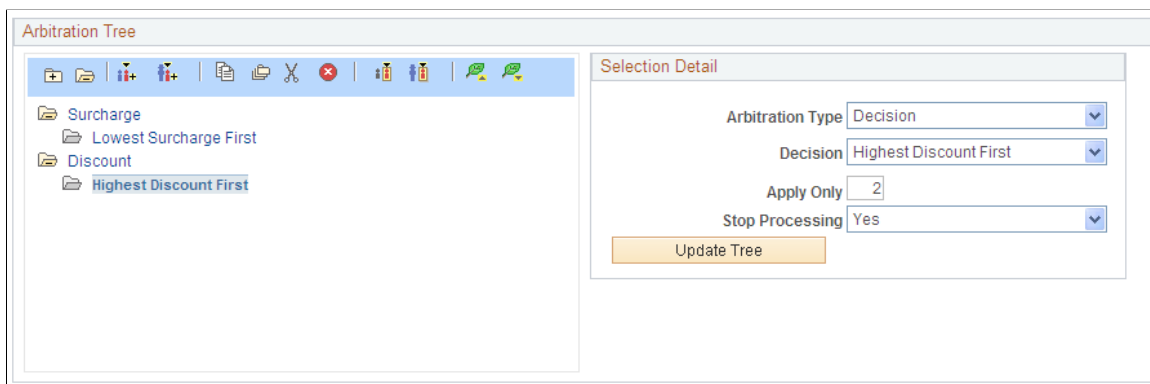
Arbitration Tree

Surcharge
Lowest Surcharge First
Discount
Highest Discount First

Selection Detail

Arbitration Type Decision
Decision Highest Discount First
Apply Only 2
Stop Processing Yes
Update Tree